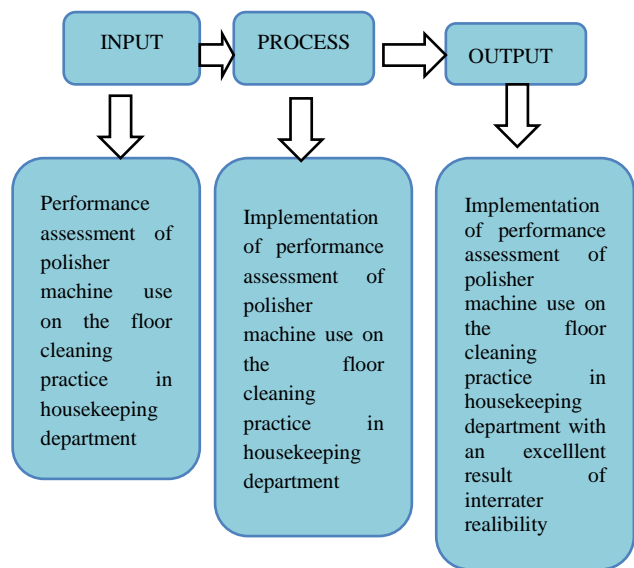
INPUT

PROCESS

OUTPUT

Performance assessment of polisher machine use on the floor cleaning practice in housekeeping department

Implementation of performance assessment of polisher machine use on the floor cleaning practice in housekeeping department

Implementation of performance assessment of polisher machine use on the floor cleaning practice in housekeeping department with an excelllent result of interrater realibility